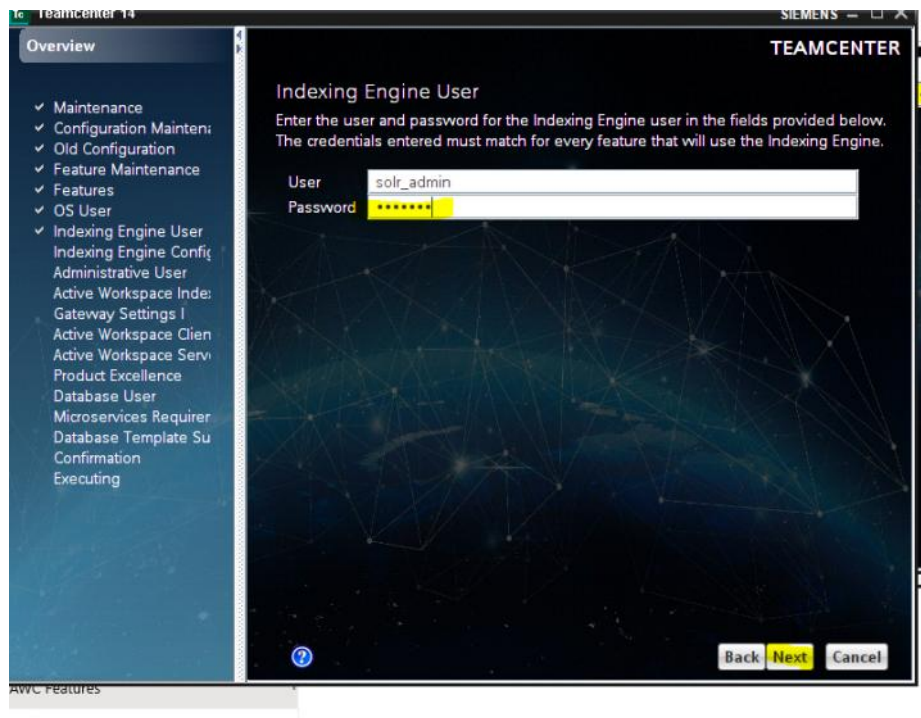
Teamcenter 14

SIEMENS

Overview

✓ Maintenance
✓ Configuration Mainten
✓ Old Configuration
✓ Feature Maintenance
✓ Features
✓ OS User
✓ Indexing Engine User
Indexing Engine Confi
Administrative User
Active Workspace Inde
Gateway Settings I
Active Workspace Clien
Active Workspace Serv
Product Excellence
Database User
Microservices Requirer
Database Template Su
Confirmation
Executing

TEAMCENTER

Indexing Engine User

Enter the user and password for the Indexing Engine user in the fields provided below. The credentials entered must match for every feature that will use the Indexing Engine.

User solr_admin
Password •••••••

?

Back Next Cancel

AWC Features